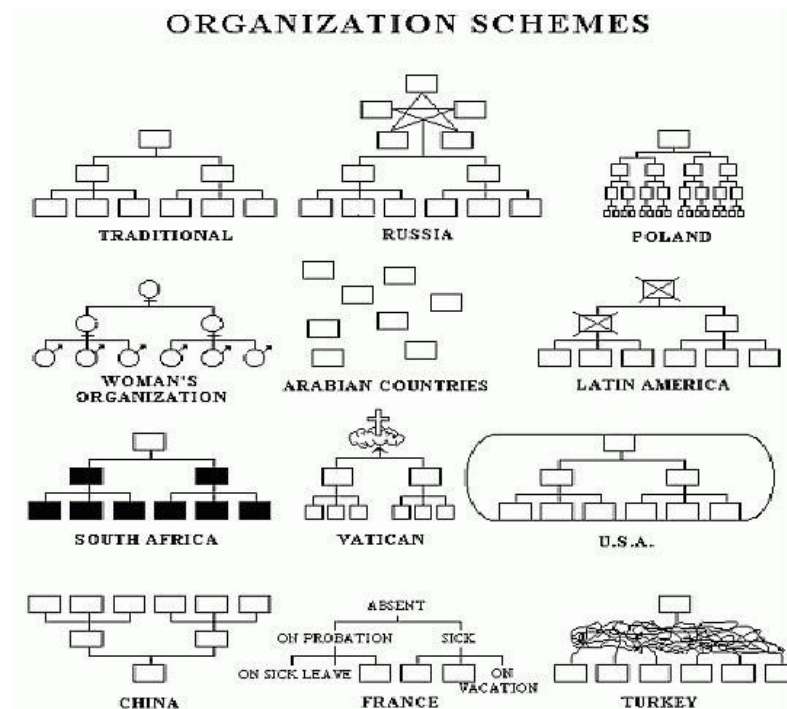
ORGANIZATION SCHEMES

TRADITIONAL

RUSSIA

POLAND

WOMAN'S ORGANIZATION

ARABIAN COUNTRIES

LATIN AMERICA

SOUTH AFRICA

VATICAN

U.S.A.

CHINA

ABSENT

ON PROBATION

SICK

ON SICK LEAWE

ON VACATION

FRANCE

TURKEY